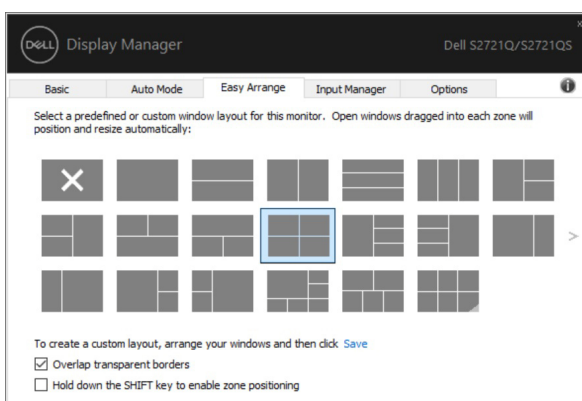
DELL Display Manager

Dell S2721Q/S2721QS

x

Basic | Auto Mode | Easy Arrange | Input Manager | Options

Select a predefined or custom window layout for this monitor. Open windows dragged into each zone will position and resize automatically:

>

To create a custom layout, arrange your windows and then click Save

☑ Overlap transparent borders

☐ Hold down the SHIFT key to enable zone positioning